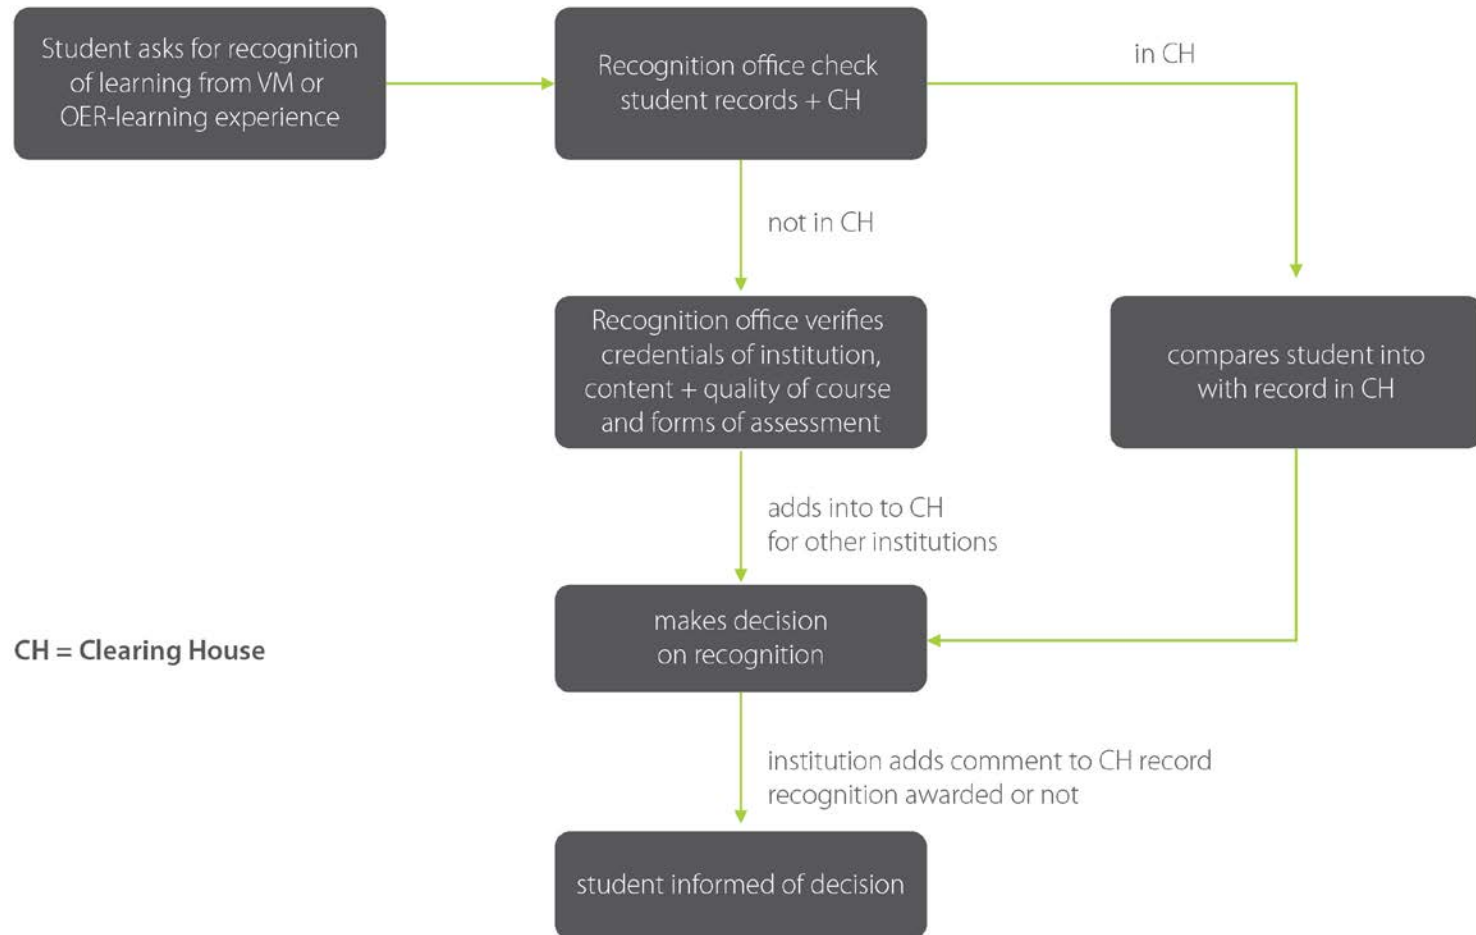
Student asks for recognition of learning from VM or OER-learning experience

Recognition office check student records + CH

in CH

not in CH

Recognition office verifies credentials of institution, content + quality of course and forms of assessment

compares student into with record in CH

adds into to CH for other institutions

CH = Clearing House

makes decision on recognition

institution adds comment to CH record recognition awarded or not

student informed of decision